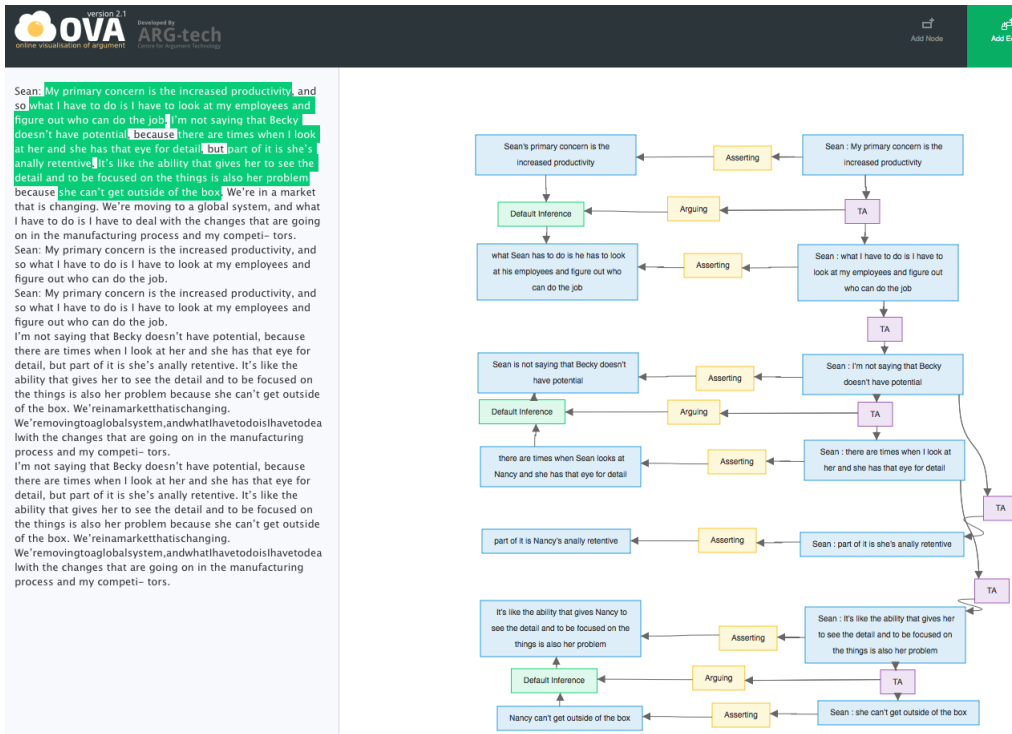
version 2.1
OVA
online visualisation of argument
Developed By
ARG-tech
Centre for Argument Technology

Add Node
Add E

Sean: My primary concern is the increased productivity, and so what I have to do is I have to look at my employees and figure out who can do the job. I'm not saying that Becky doesn't have potential, because there are times when I look at her and she has that eye for detail, but part of it is she's anally retentive. It's like the ability that gives her to see the detail and to be focused on the things is also her problem because she can't get outside of the box. We're in a market that is changing. We're moving to a global system, and what I have to do is I have to deal with the changes that are going on in the manufacturing process and my competi- tors.
Sean: My primary concern is the increased productivity, and so what I have to do is I have to look at my employees and figure out who can do the job.
Sean: My primary concern is the increased productivity, and so what I have to do is I have to look at my employees and figure out who can do the job.
I'm not saying that Becky doesn't have potential, because there are times when I look at her and she has that eye for detail, but part of it is she's anally retentive. It's like the ability that gives her to see the detail and to be focused on the things is also her problem because she can't get outside of the box. We'reinamarketthatischanging. We'removingtoaglobalsystem,andwhatIhavetodoisIhavetodealwith the changes that are going on in the manufacturing process and my competi- tors.
I'm not saying that Becky doesn't have potential, because there are times when I look at her and she has that eye for detail, but part of it is she's anally retentive. It's like the ability that gives her to see the detail and to be focused on the things is also her problem because she can't get outside of the box. We'reinamarketthatischanging. We'removingtoaglobalsystem,andwhatIhavetodoisIhavetodealwith the changes that are going on in the manufacturing process and my competi- tors.

Sean's primary concern is the increased productivity
Asserting
Sean : My primary concern is the increased productivity
Default Inference
Arguing
TA
what Sean has to do is he has to look at his employees and figure out who can do the job
Asserting
Sean : what I have to do is I have to look at my employees and figure out who can do the job
TA
Sean is not saying that Becky doesn't have potential
Asserting
Sean : I'm not saying that Becky doesn't have potential
Default Inference
Arguing
TA
there are times when Sean looks at Nancy and she has that eye for detail
Asserting
Sean : there are times when I look at her and she has that eye for detail
TA
part of it is Nancy's anally retentive
Asserting
Sean : part of it is she's anally retentive
TA
It's like the ability that gives Nancy to see the detail and to be focused on the things is also her problem
Asserting
Sean : It's like the ability that gives her to see the detail and to be focused on the things is also her problem
Default Inference
Arguing
TA
Nancy can't get outside of the box
Asserting
Sean : she can't get outside of the box